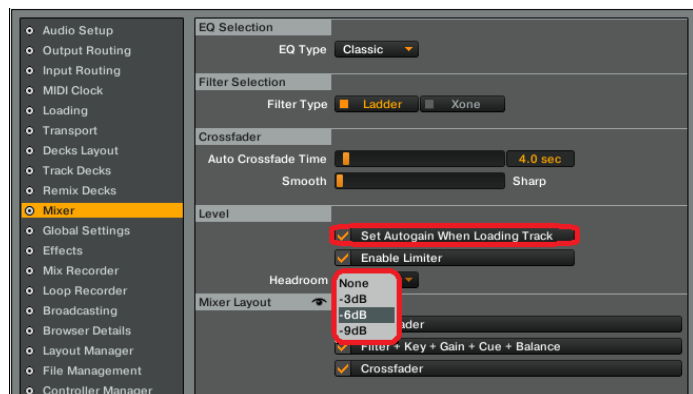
Audio Setup
Output Routing
Input Routing
MIDI Clock
Loading
Transport
Decks Layout
Track Decks
Remix Decks
Mixer
Global Settings
Effects
Mix Recorder
Loop Recorder
Broadcasting
Browser Details
Layout Manager
File Management
Controller Manager

EQ Selection
EQ Type Classic

Filter Selection
Filter Type Ladder Xone

Crossfader
Auto Crossfade Time 4.0 sec
Smooth Sharp

Level
Set Autogain When Loading Track
Enable Limiter
Headroom
None
-3dB
-6dB
-9dB

Mixer Layout
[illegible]fader
Filter + Key + Gain + Cue + Balance
Crossfader